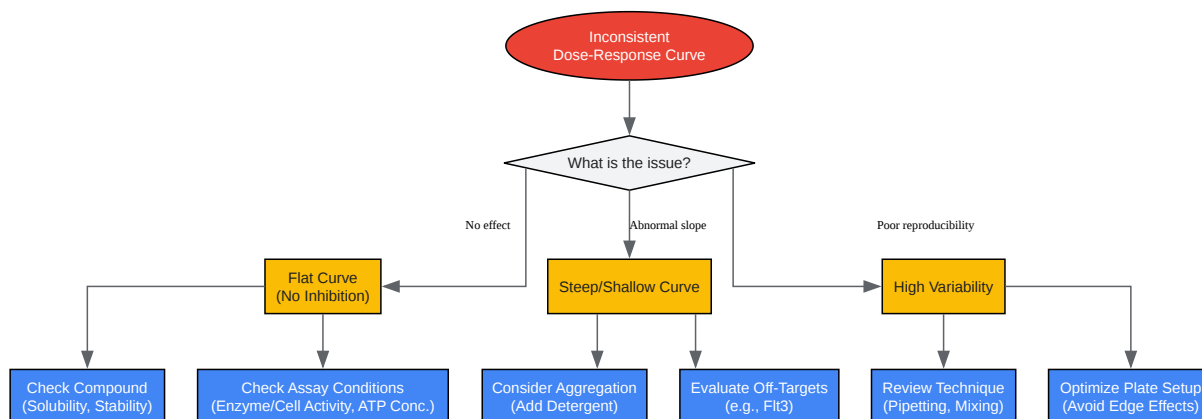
Inconsistent Dose-Response Curve

What is the issue?

No effect

Abnormal slope

Poor reproducibility

Flat Curve (No Inhibition)

Steep/Shallow Curve

High Variability

Check Compound (Solubility, Stability)

Check Assay Conditions (Enzyme/Cell Activity, ATP Conc.)

Consider Aggregation (Add Detergent)

Evaluate Off-Targets (e.g., Flt3)

Review Technique (Pipetting, Mixing)

Optimize Plate Setup (Avoid Edge Effects)